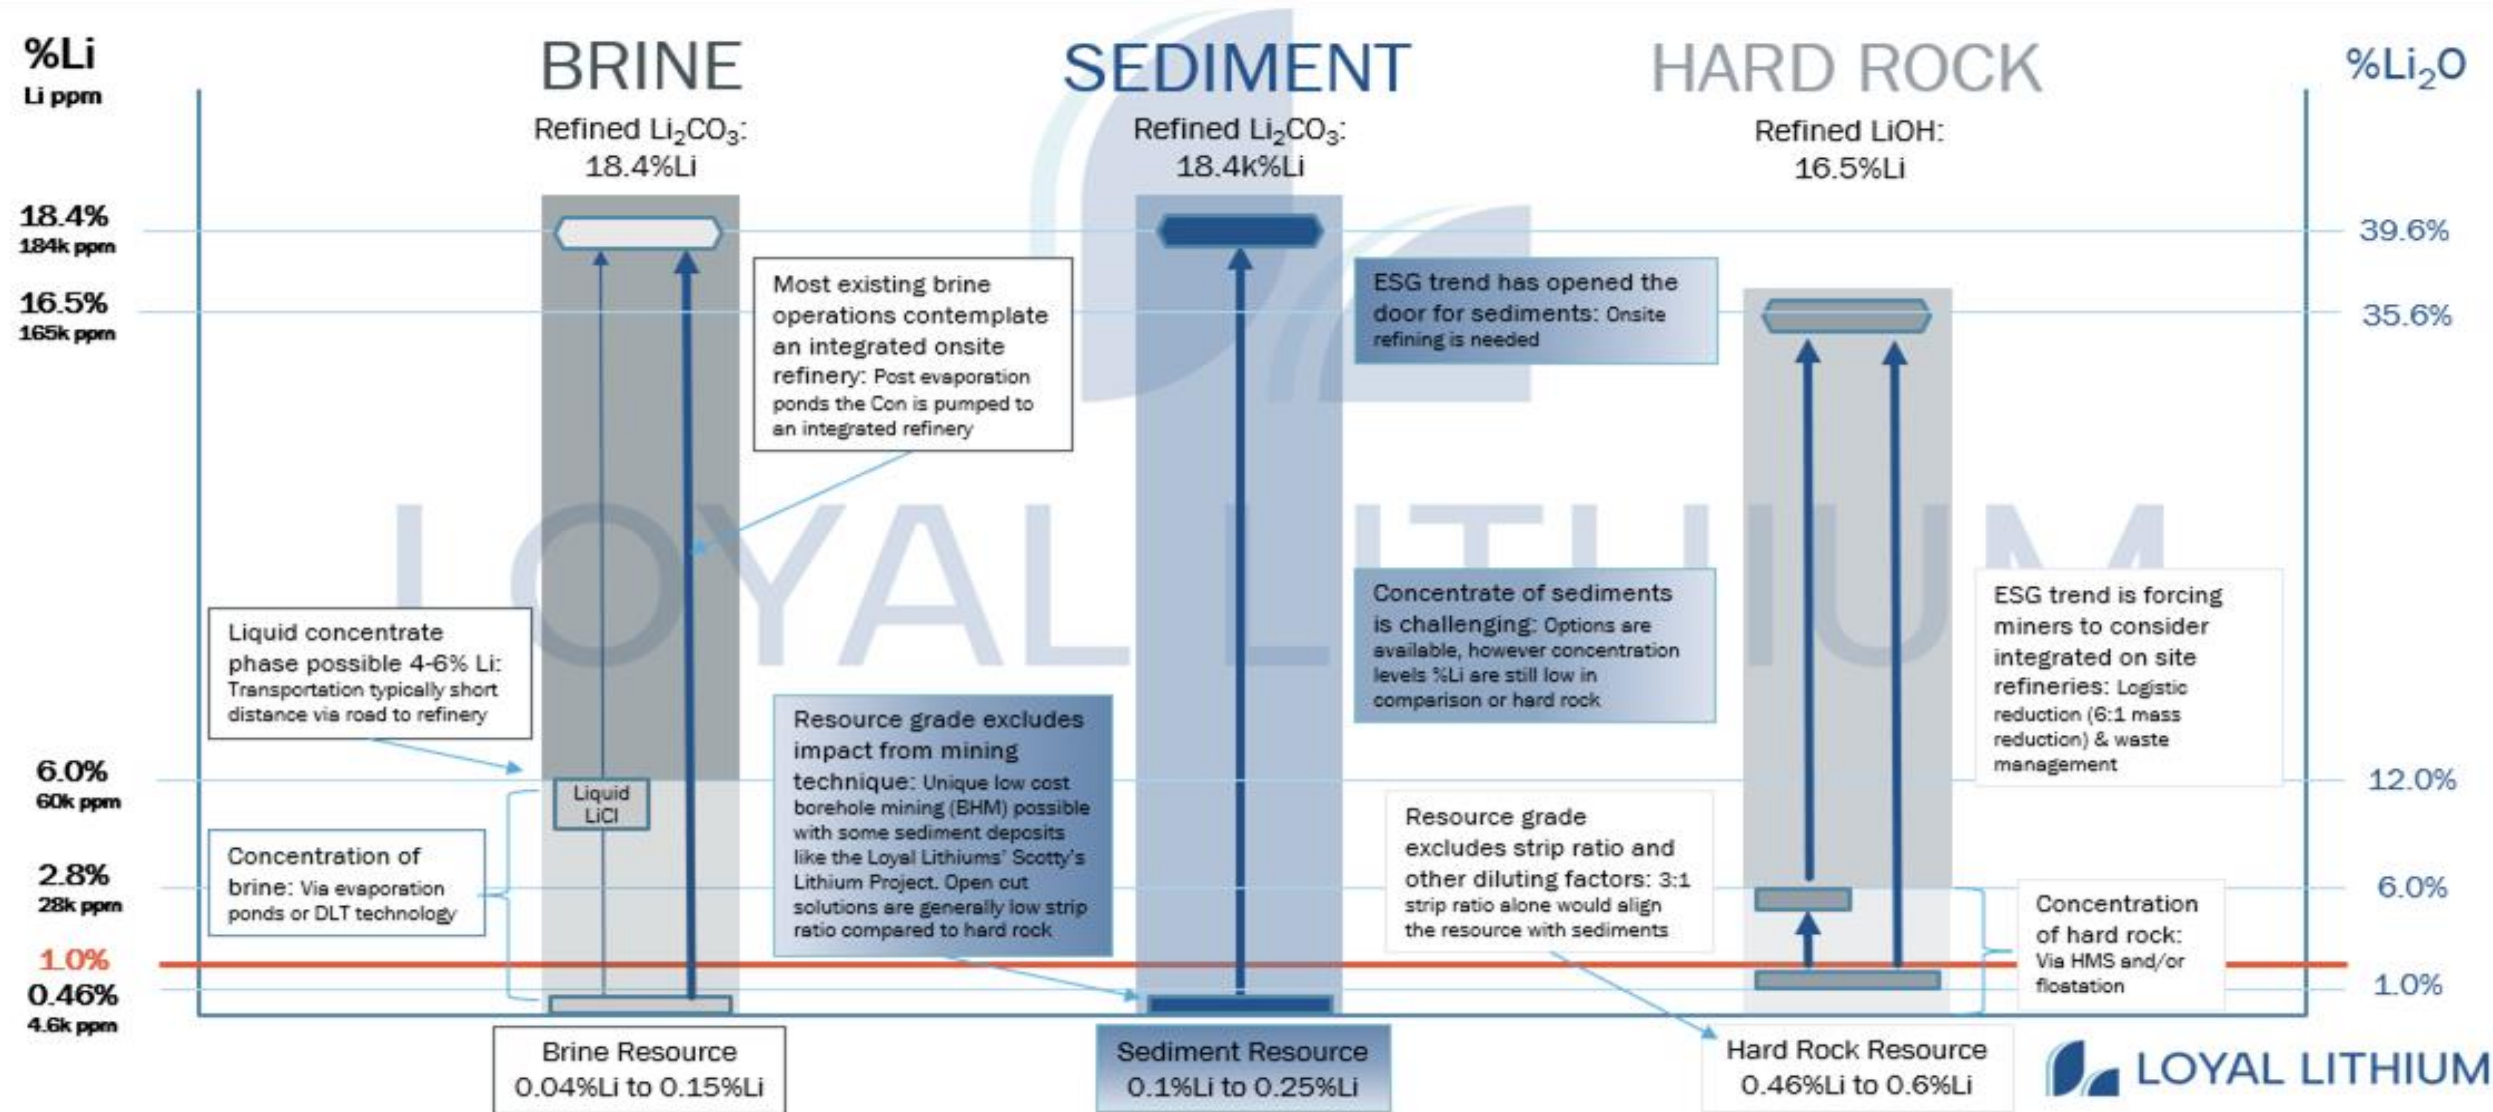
%Li
Li ppm

BRINE

SEDIMENT

HARD ROCK

%$Li_2O$

Refined $Li_2CO_3$: 18.4%Li

Refined $Li_2CO_3$: 18.4k%Li

Refined LiOH: 16.5%Li

18.4%
184k ppm

16.5%
165k ppm

6.0%
60k ppm

2.8%
28k ppm

1.0%

0.46%
4.6k ppm

39.6%

35.6%

12.0%

6.0%

1.0%

Most existing brine operations contemplate an integrated onsite refinery: Post evaporation ponds the Con is pumped to an integrated refinery

ESG trend has opened the door for sediments: Onsite refining is needed

Concentrate of sediments is challenging: Options are available, however concentration levels %Li are still low in comparison or hard rock

ESG trend is forcing miners to consider integrated on site refineries: Logistic reduction (6:1 mass reduction) & waste management

Liquid concentrate phase possible 4-6% Li: Transportation typically short distance via road to refinery

Liquid LiCl

Resource grade excludes impact from mining technique: Unique low cost borehole mining (BHM) possible with some sediment deposits like the Loyal Lithiums' Scotty's Lithium Project. Open cut solutions are generally low strip ratio compared to hard rock

Resource grade excludes strip ratio and other diluting factors: 3:1 strip ratio alone would align the resource with sediments

Concentration of brine: Via evaporation ponds or DLT technology

Concentration of hard rock: Via HMS and/or floatation

LOYAL LITHIUM

Brine Resource
0.04%Li to 0.15%Li

Sediment Resource
0.1%Li to 0.25%Li

Hard Rock Resource
0.46%Li to 0.6%Li

LOYAL LITHIUM